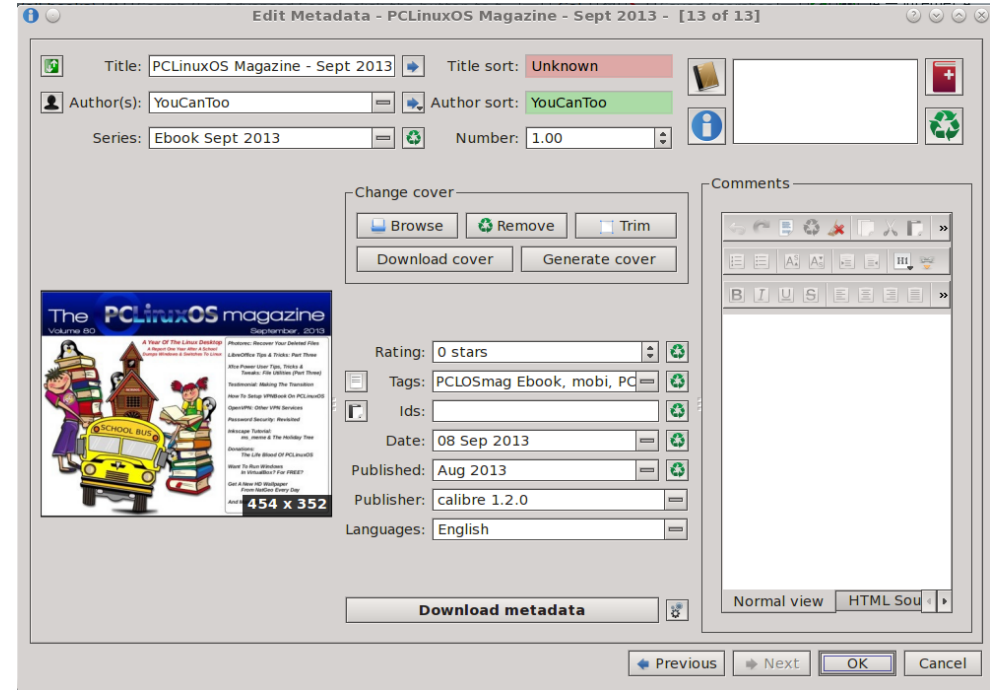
Edit Metadata - PCLinuxOS Magazine - Sept 2013 - [13 of 13]

Title: PCLinuxOS Magazine - Sept 2013
Title sort: Unknown
Author(s): YouCanToo
Author sort: YouCanToo
Series: Ebook Sept 2013
Number: 1.00

Change cover
Browse
Remove
Trim
Download cover
Generate cover

Comments

The PCLinuxOS magazine
Volume 80
September, 2013
A Year Of The Linux Desktop
SCHOOL BUS
454 x 352

Rating: 0 stars
Tags: PCLOSmag Ebook, mobi, PC
Ids:
Date: 08 Sep 2013
Published: Aug 2013
Publisher: calibre 1.2.0
Languages: English

Download metadata

Normal view
HTML Sou

Previous
Next
OK
Cancel